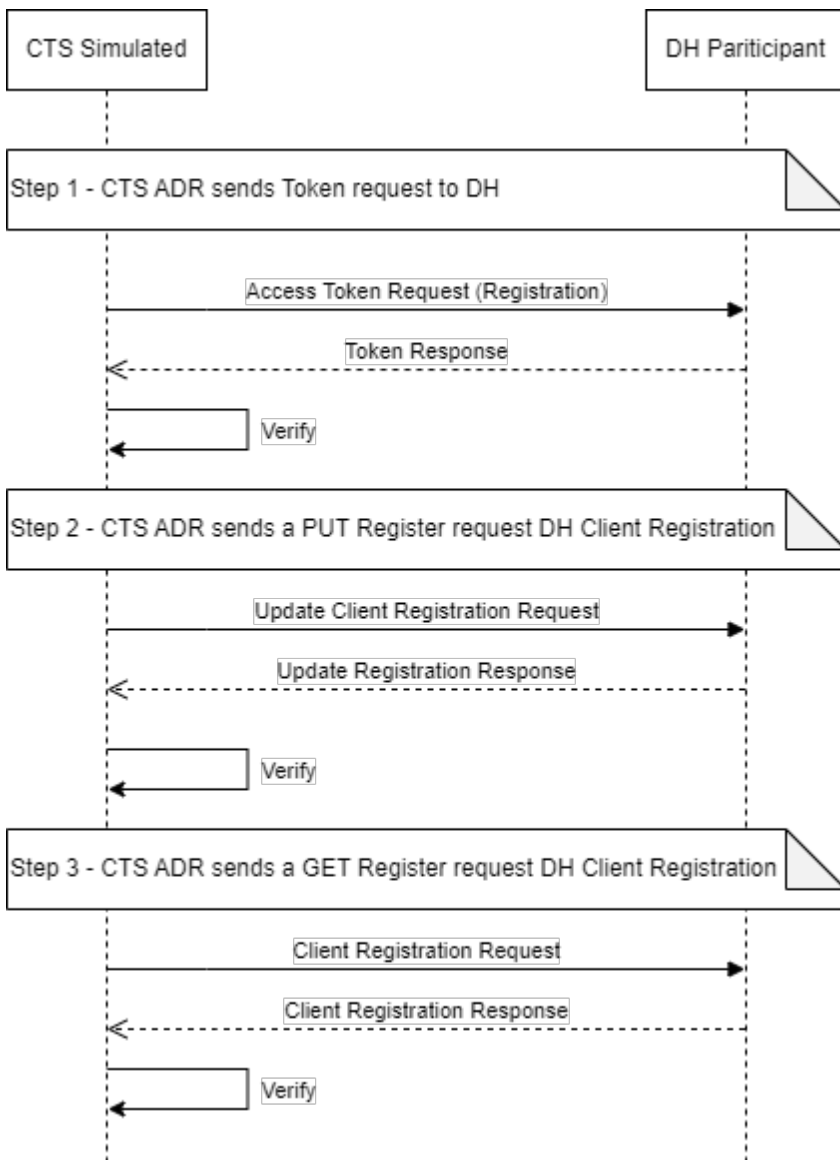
CTS Simulated

DH Pariticipant

Step 1 - CTS ADR sends Token request to DH

Access Token Request (Registration)

Token Response

Verify

Step 2 - CTS ADR sends a PUT Register request DH Client Registration

Update Client Registration Request

Update Registration Response

Verify

Step 3 - CTS ADR sends a GET Register request DH Client Registration

Client Registration Request

Client Registration Response

Verify